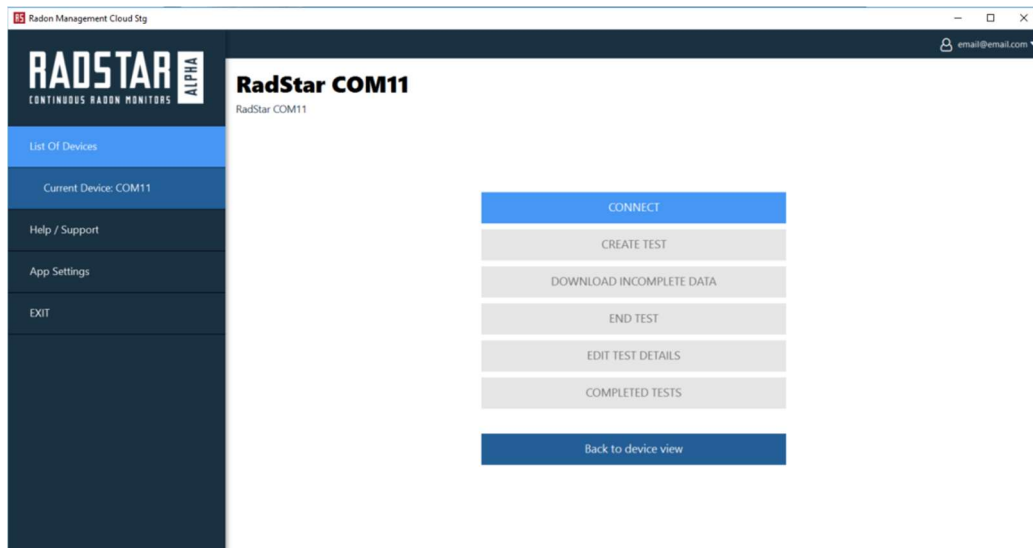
RS Radon Management Cloud Stg

email@email.com

RADSTAR ALPHA
CONTINUOUS RADON MONITORS

List Of Devices

Current Device: COM11

Help / Support

App Settings

EXIT

RadStar COM11
RadStar COM11

CONNECT

CREATE TEST

DOWNLOAD INCOMPLETE DATA

END TEST

EDIT TEST DETAILS

COMPLETED TESTS

Back to device view